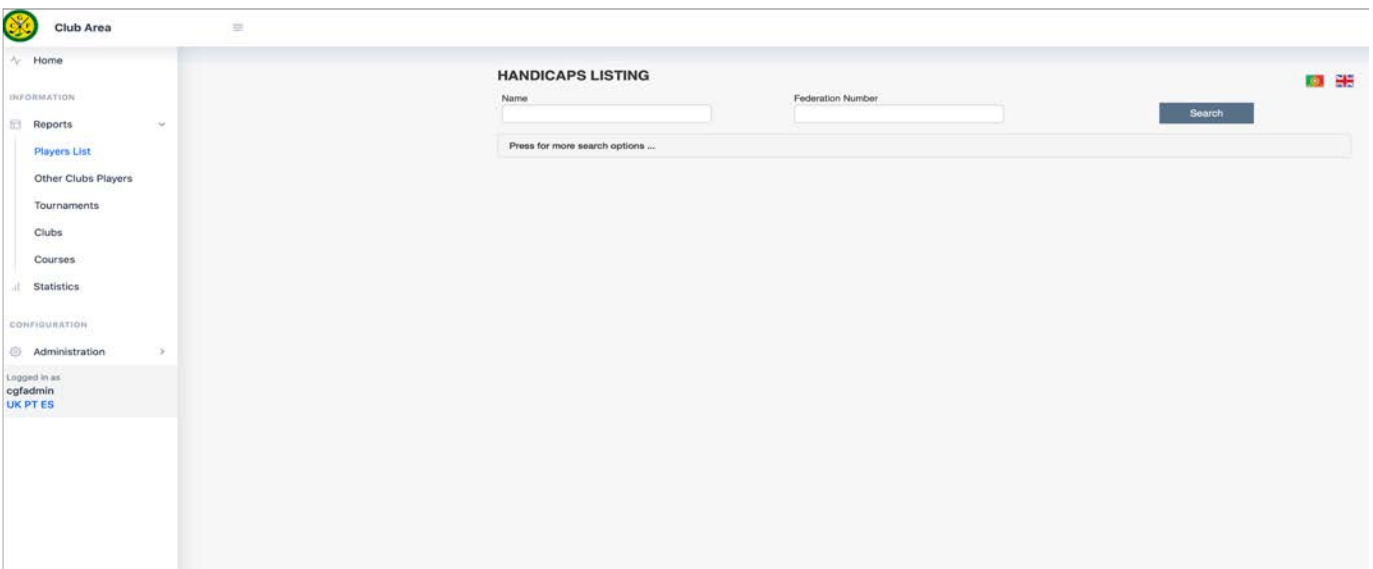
Club Area

Home

INFORMATION

Reports

Players List

Other Clubs Players

Tournaments

Clubs

Courses

Statistics

CONFIGURATION

Administration

Logged in as
cgfadmin
UK PT ES

HANDICAPS LISTING

Name

Federation Number

Search

Press for more search options ...